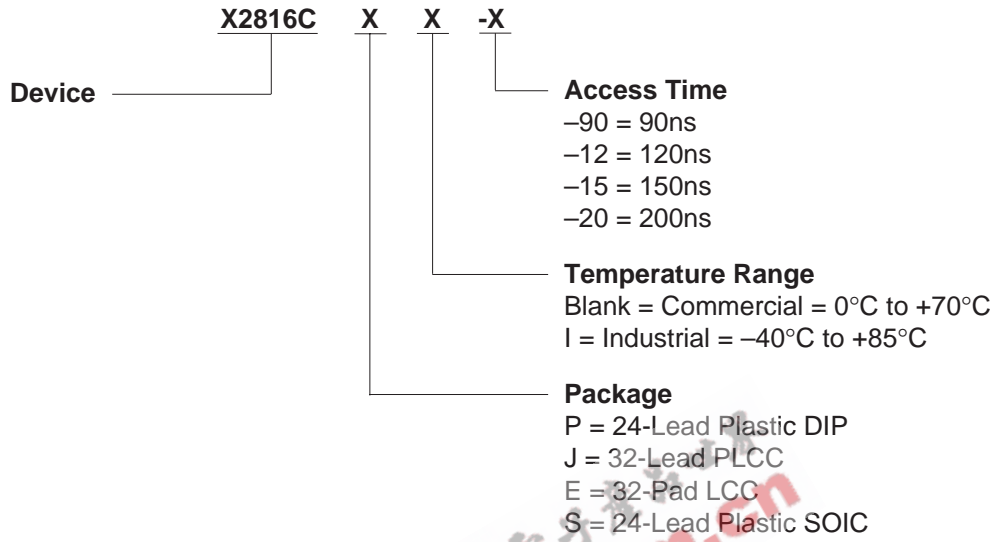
X2816C X X -X

Device

Access Time
–90 = 90ns
–12 = 120ns
–15 = 150ns
–20 = 200ns

Temperature Range
Blank = Commercial = 0°C to +70°C
I = Industrial = –40°C to +85°C

Package
P = 24-Lead Plastic DIP
J = 32-Lead PLCC
E = 32-Pad LCC
S = 24-Lead Plastic SOIC